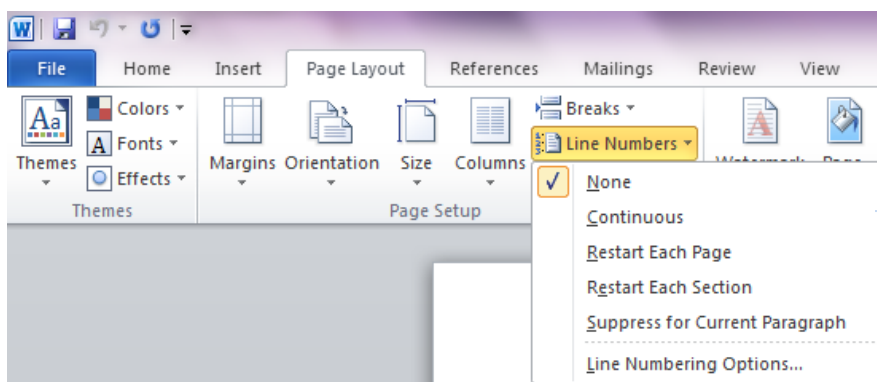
File Home Insert Page Layout References Mailings Review View

Themes Colors Fonts Effects
Themes

Margins Orientation Size Columns Breaks Line Numbers
Page Setup

Watermark Page

None
Continuous
Restart Each Page
Restart Each Section
Suppress for Current Paragraph
Line Numbering Options...